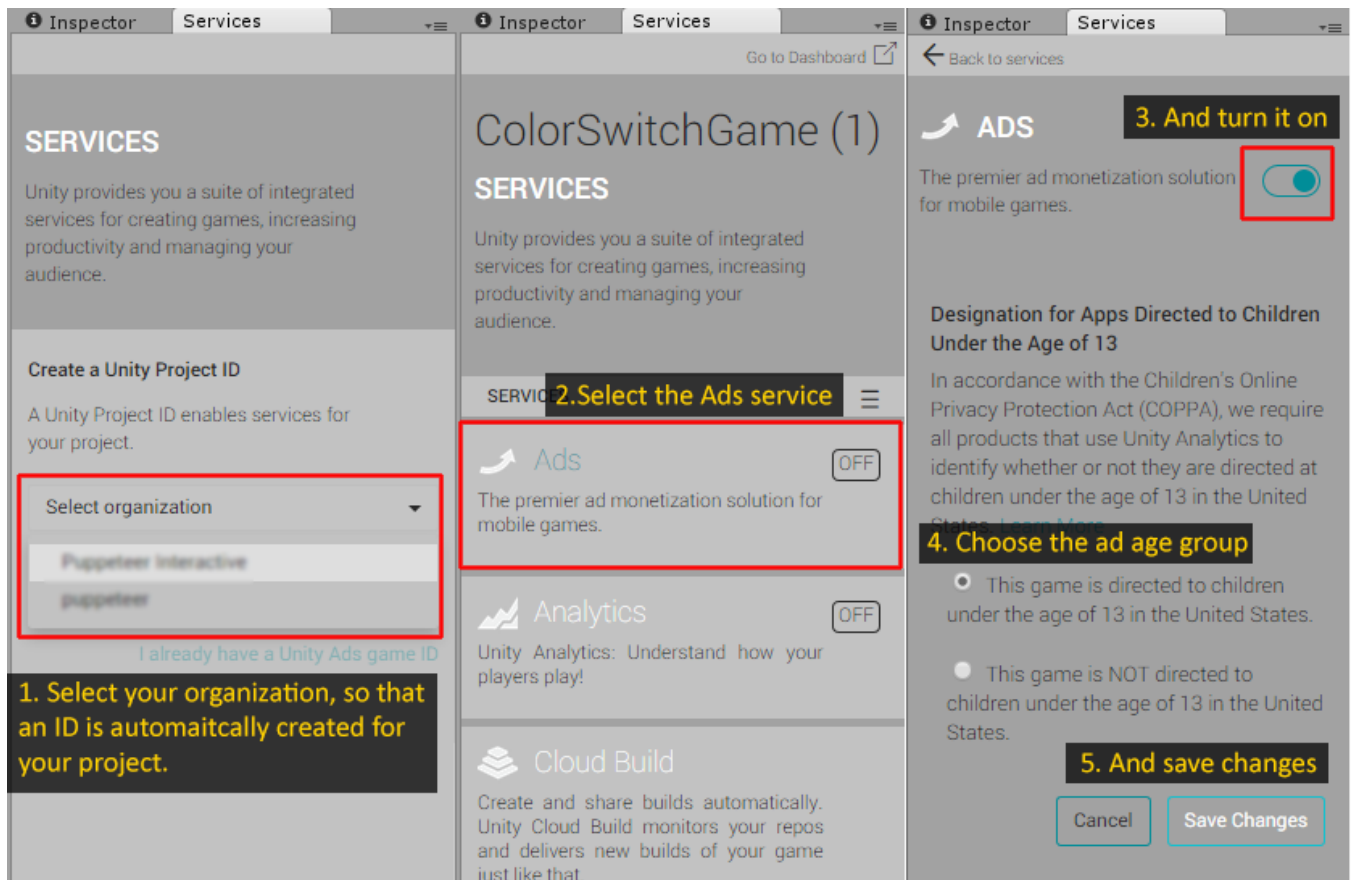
Inspector Services

SERVICES

Unity provides you a suite of integrated services for creating games, increasing productivity and managing your audience.

Create a Unity Project ID

A Unity Project ID enables services for your project.

Select organization

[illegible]

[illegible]

I already have a Unity Ads game ID

1. Select your organization, so that an ID is automaitcally created for your project.

Inspector Services

Go to Dashboard

ColorSwitchGame (1)

SERVICES

Unity provides you a suite of integrated services for creating games, increasing productivity and managing your audience.

SERVICE 2.Select the Ads service

Ads OFF

The premier ad monetization solution for mobile games.

Analytics OFF

Unity Analytics: Understand how your players play!

Cloud Build

Create and share builds automatically. Unity Cloud Build monitors your repos and delivers new builds of your game just like that.

Inspector Services

Back to services

ADS

3. And turn it on

The premier ad monetization solution for mobile games.

Designation for Apps Directed to Children Under the Age of 13

In accordance with the Children's Online Privacy Protection Act (COPPA), we require all products that use Unity Analytics to identify whether or not they are directed at children under the age of 13 in the United States. Learn More

4. Choose the ad age group

This game is directed to children under the age of 13 in the United States.

This game is NOT directed to children under the age of 13 in the United States.

5. And save changes

Cancel Save Changes